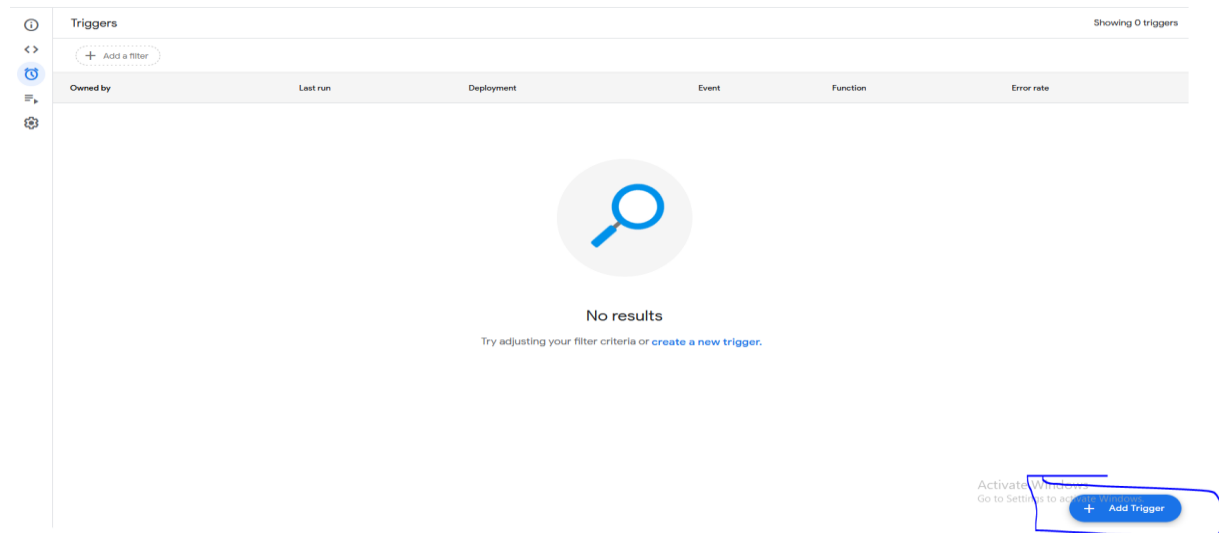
Triggers

Showing 0 triggers

+ Add a filter

| Owned by | Last run | Deployment | Event | Function | Error rate |
|---|---|---|---|---|---|

No results

Try adjusting your filter criteria or create a new trigger.

Activate Windows
Go to Settings to activate Windows.

+ Add Trigger